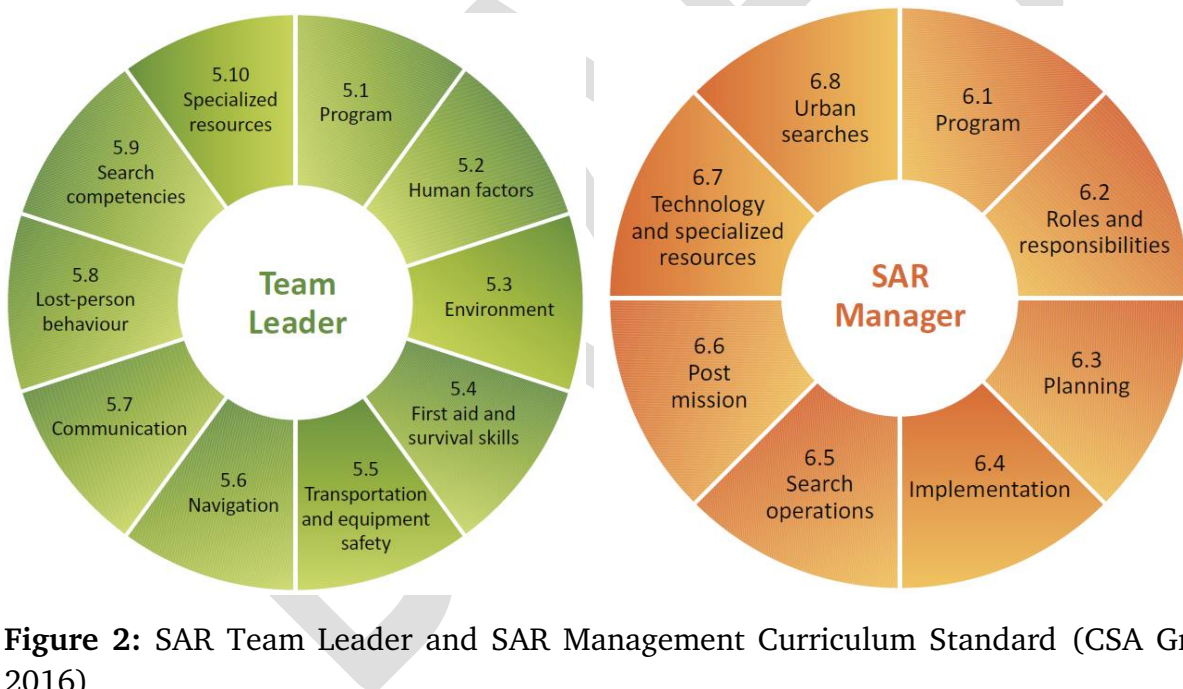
Team Leader

5.1
Program

5.2
Human factors

5.3
Environment

5.4
First aid and survival skills

5.5
Transportation and equipment safety

5.6
Navigation

5.7
Communication

5.8
Lost-person behaviour

5.9
Search competencies

5.10
Specialized resources

SAR Manager

6.1
Program

6.2
Roles and responsibilities

6.3
Planning

6.4
Implementation

6.5
Search operations

6.6
Post mission

6.7
Technology and specialized resources

6.8
Urban searches

**Figure 2:** SAR Team Leader and SAR Management Curriculum Standard (CSA Gr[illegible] 2016)